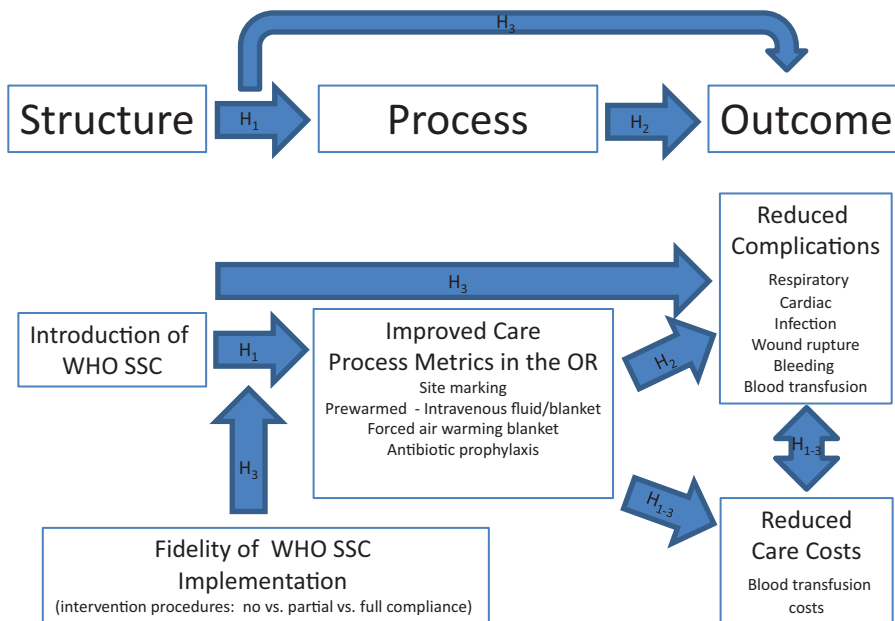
$H_3$

Structure

$H_1$

Process

$H_2$

Outcome

Reduced Complications

Respiratory
Cardiac
Infection
Wound rupture
Bleeding
Blood transfusion

$H_3$

Introduction of WHO SSC

$H_1$

Improved Care Process Metrics in the OR

Site marking
Prewarmed - Intravenous fluid/blanket
Forced air warming blanket
Antibiotic prophylaxis

$H_2$

$H_{1-3}$

$H_3$

$H_{1-3}$

Reduced Care Costs

Blood transfusion costs

Fidelity of WHO SSC Implementation
(intervention procedures: no vs. partial vs. full compliance)